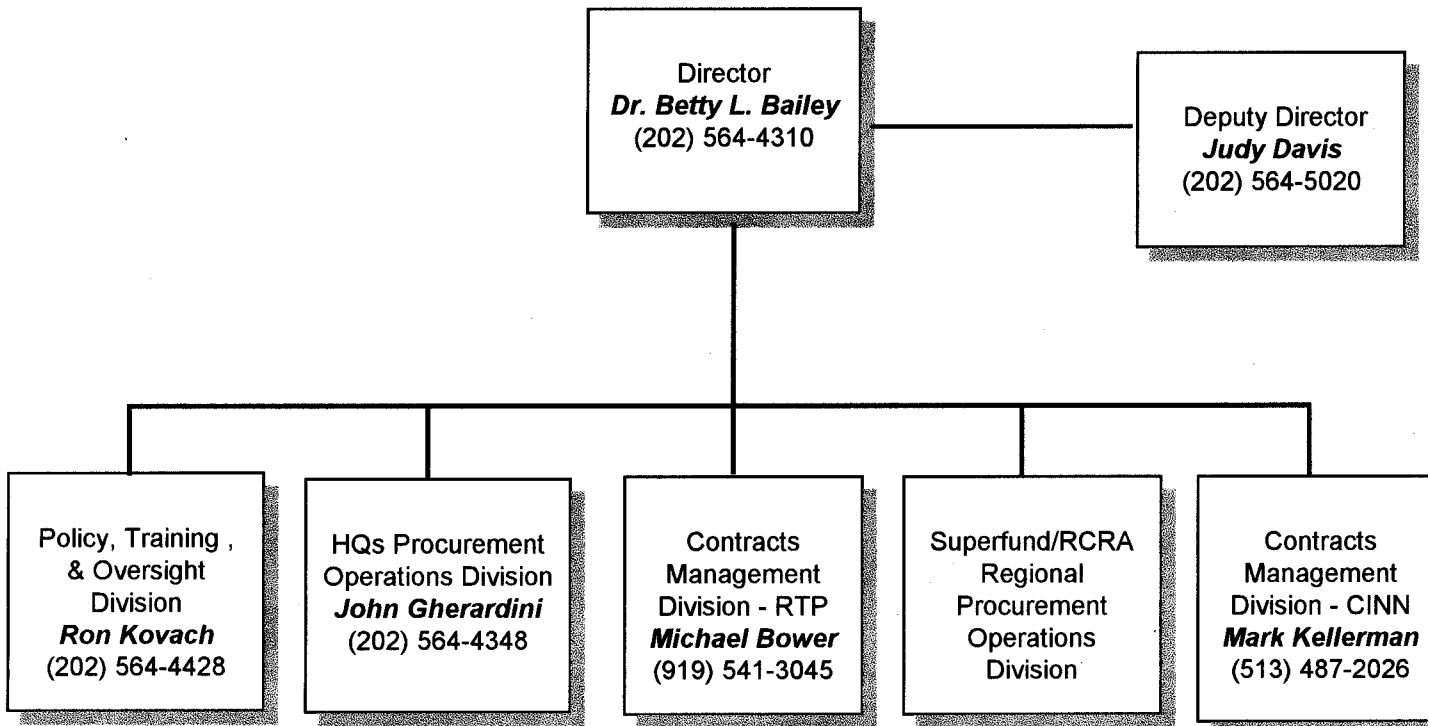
Director
Dr. Betty L. Bailey
(202) 564-4310

Deputy Director
Judy Davis
(202) 564-5020

Policy, Training , & Oversight Division
Ron Kovach
(202) 564-4428

HQs Procurement Operations Division
John Gherardini
(202) 564-4348

Contracts Management Division - RTP
Michael Bower
(919) 541-3045

Superfund/RCRA Regional Procurement Operations Division

Contracts Management Division - CINN
Mark Kellerman
(513) 487-2026